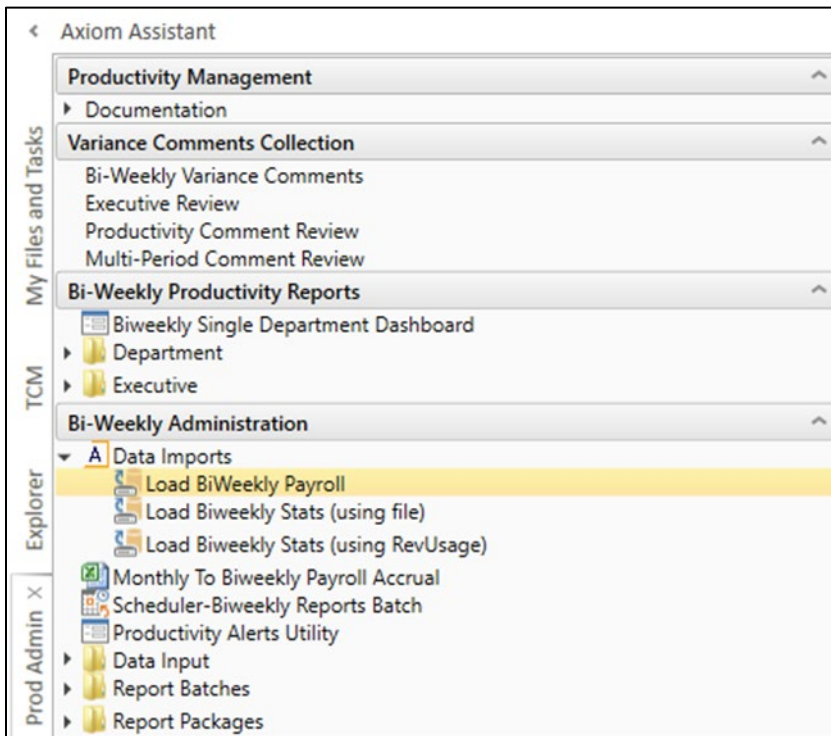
Axiom Assistant

My Files and Tasks
TCM
Explorer
Prod Admin ×

Productivity Management
Documentation

Variance Comments Collection
Bi-Weekly Variance Comments
Executive Review
Productivity Comment Review
Multi-Period Comment Review

Bi-Weekly Productivity Reports
Biweekly Single Department Dashboard
Department
Executive

Bi-Weekly Administration
Data Imports
Load BiWeekly Payroll
Load Biweekly Stats (using file)
Load Biweekly Stats (using RevUsage)
Monthly To Biweekly Payroll Accrual
Scheduler-Biweekly Reports Batch
Productivity Alerts Utility
Data Input
Report Batches
Report Packages